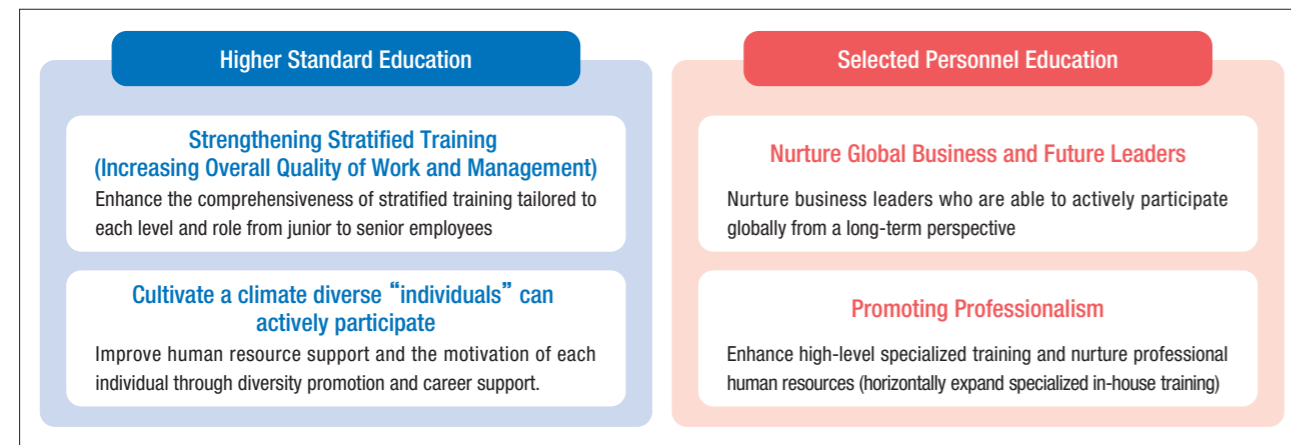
Higher Standard Education

Strengthening Stratified Training (Increasing Overall Quality of Work and Management)

Enhance the comprehensiveness of stratified training tailored to each level and role from junior to senior employees

Cultivate a climate diverse "individuals" can actively participate

Improve human resource support and the motivation of each individual through diversity promotion and career support.

Selected Personnel Education

Nurture Global Business and Future Leaders

Nurture business leaders who are able to actively participate globally from a long-term perspective

Promoting Professionalism

Enhance high-level specialized training and nurture professional human resources (horizontally expand specialized in-house training)